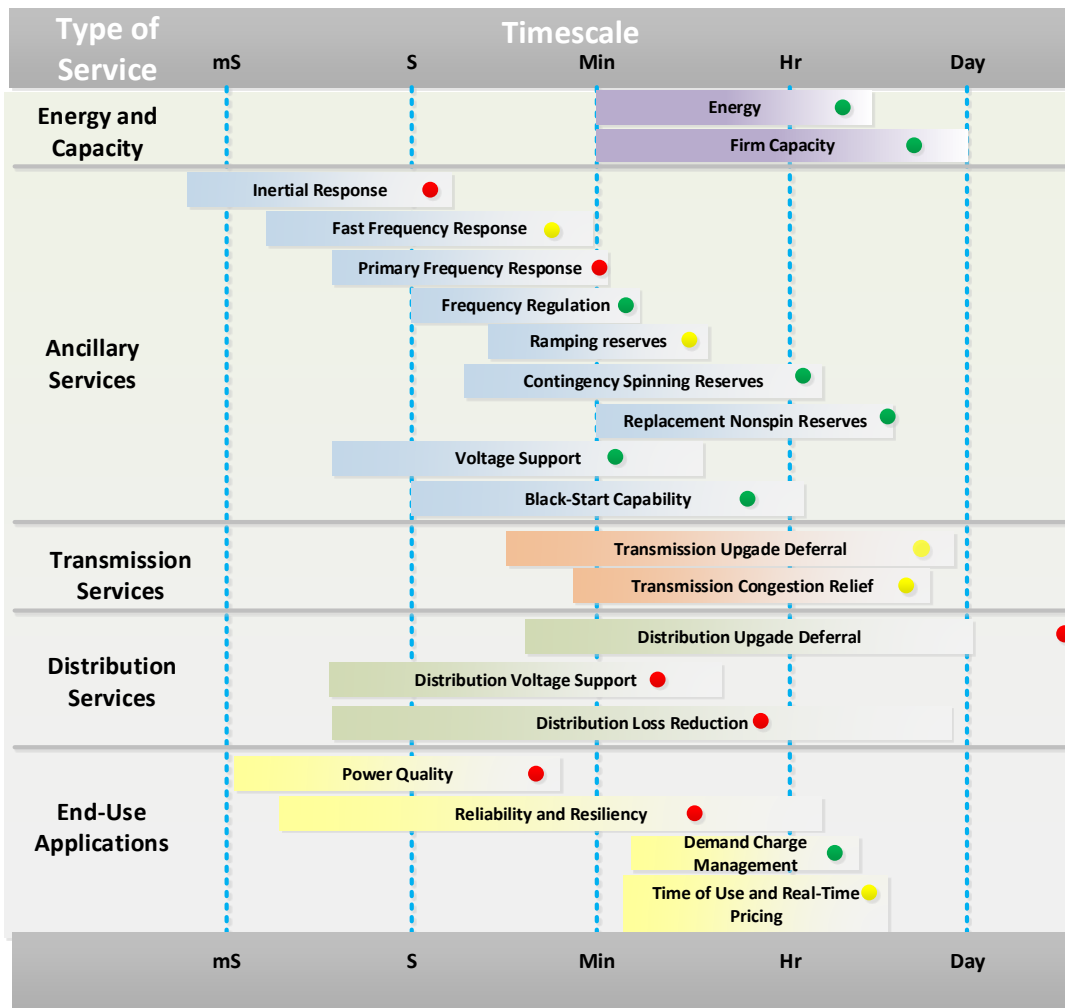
| Type of Service | Timescale |
|---|---|
| | mS S Min Hr Day |

Energy and Capacity
Energy
Firm Capacity

Ancillary Services
Inertial Response
Fast Frequency Response
Primary Frequency Response
Frequency Regulation
Ramping reserves
Contingency Spinning Reserves
Replacement Nonspin Reserves
Voltage Support
Black-Start Capability

Transmission Services
Transmission Upgade Deferral
Transmission Congestion Relief

Distribution Services
Distribution Upgade Deferral
Distribution Voltage Support
Distribution Loss Reduction

End-Use Applications
Power Quality
Reliability and Resiliency
Demand Charge Management
Time of Use and Real-Time Pricing

mS S Min Hr Day